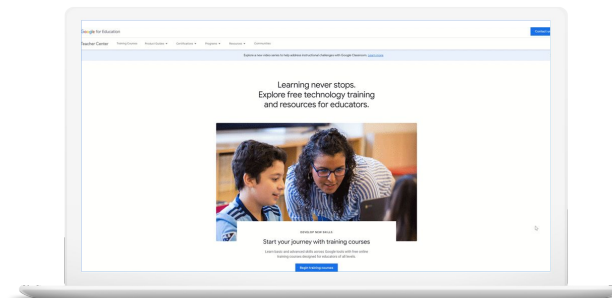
Google for Education

Contact us

Teacher Center Training Center Product Guides ▾ Certifications ▾ Programs ▾ Resources ▾ Communities

Explore our video series to help address instructional challenges with Google Classroom. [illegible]

Learning never stops.
Explore free technology training and resources for educators.

DEVELOP NEW SKILLS

Start your journey with training courses

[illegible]

Begin training courses